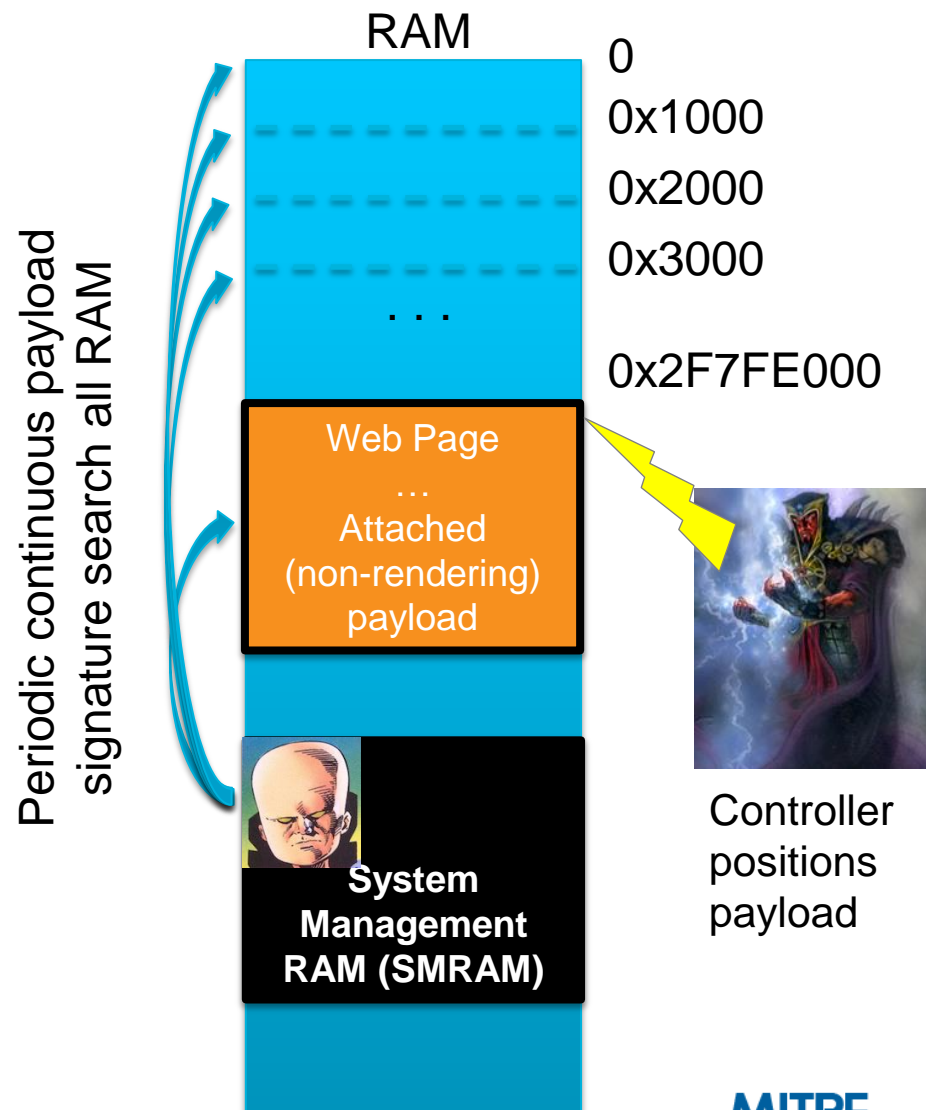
Periodic continuous payload signature search all RAM

RAM

0

0x1000

0x2000

0x3000

. . .

0x2F7FE000

Web Page
…
Attached (non-rendering) payload

System Management RAM (SMRAM)

Controller positions payload

MITRE